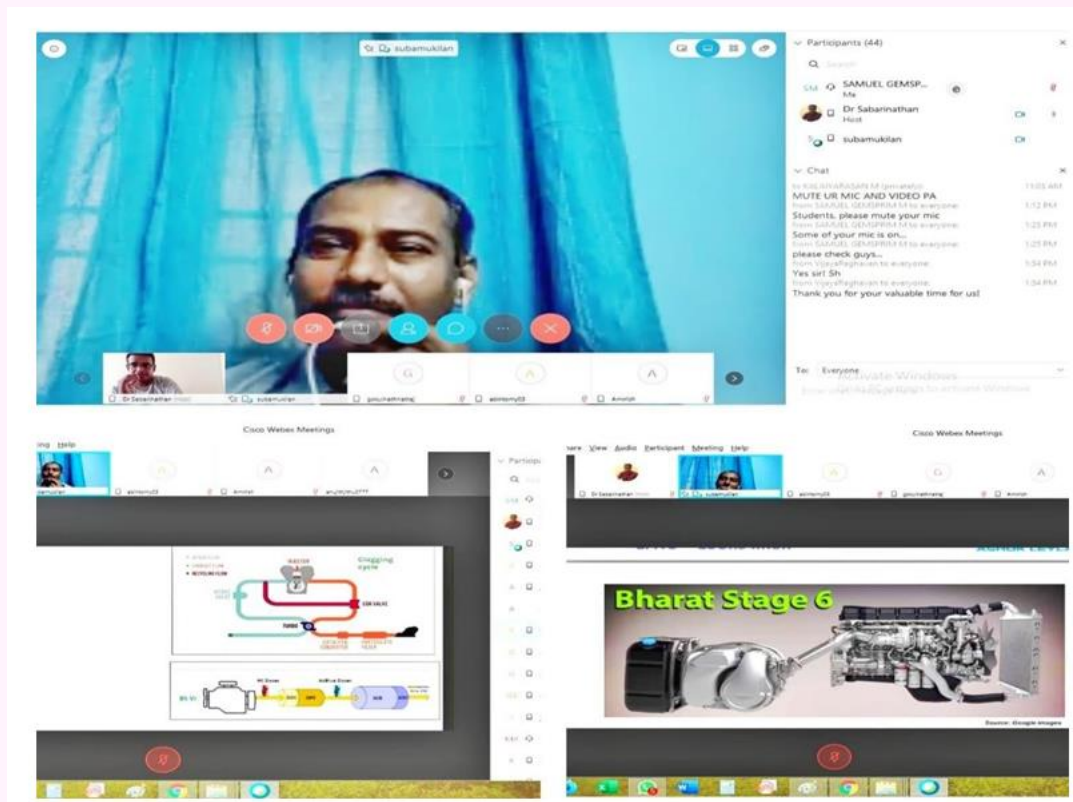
subamukilan

Participants (44)

SAMUEL GEMSP...
Me

Dr Sabarinathan
Host

subamukilan

Chat

to KALAIYARASAN M (privately)
MUTE UR MIC AND VIDEO PA
11:03 AM

from SAMUEL GEMSPRIM M to everyone:
Students, please mute your mic
1:12 PM

from SAMUEL GEMSPRIM M to everyone:
Some of your mic is on...
1:25 PM

from SAMUEL GEMSPRIM M to everyone:
please check guys...
1:25 PM

from VijayaRaghavan to everyone:
Yes sir! Sh
1:54 PM

from VijayaRaghavan to everyone:
Thank you for your valuable time for us!
1:54 PM

To: Everyone

Activate Windows
Go to Settings to activate Windows

Dr Sabarinathan (Host)
subamukilan
gouchathraraj
abinlemy03
Amrish

Cisco Webex Meetings

ing Help

subamukilan
abinlemy03
Amrish
anuhkmu777

Particip

Clogging cycle

EGR VALVE

TURBO

BS VI

Cisco Webex Meetings

are View Audio Participant Meeting Help

Dr Sabarinathan (Host)
subamukilan
abinlemy03
gouchathraraj
Amrish

Bharat Stage 6

Source: Google images